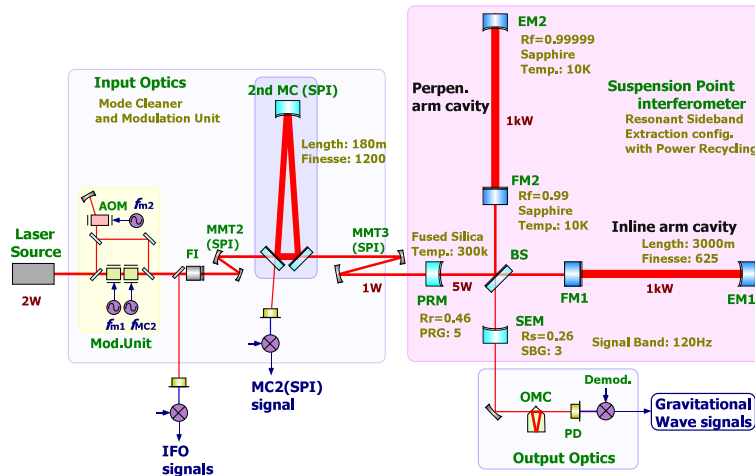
EM2
Rf=0.99999
Sapphire
Temp.: 10K

Input Optics
Mode Cleaner and Modulation Unit

2nd MC (SPI)

Length: 180m
Finesse: 1200

Perpen. arm cavity

Suspension Point interferometer
Resonant Sideband Extraction config. with Power Recycling

1kW

FM2
Rf=0.99
Sapphire
Temp.: 10K

AOM
$f_{m2}$

Laser Source

2W

FI

MMT2 (SPI)

MMT3 (SPI)

Fused Silica
Temp.: 300k

Inline arm cavity
Length: 3000m
Finesse: 625

BS

1W

PRM

5W

FM1

1kW

EM1

$f_{m1}$ $f_{MC2}$
Mod.Unit

Rr=0.46
PRG: 5

SEM
Rs=0.26
SBG: 3

Signal Band: 120Hz

MC2(SPI) signal

Demod.

OMC

PD

Gravitational Wave signals

IFO signals

Output Optics